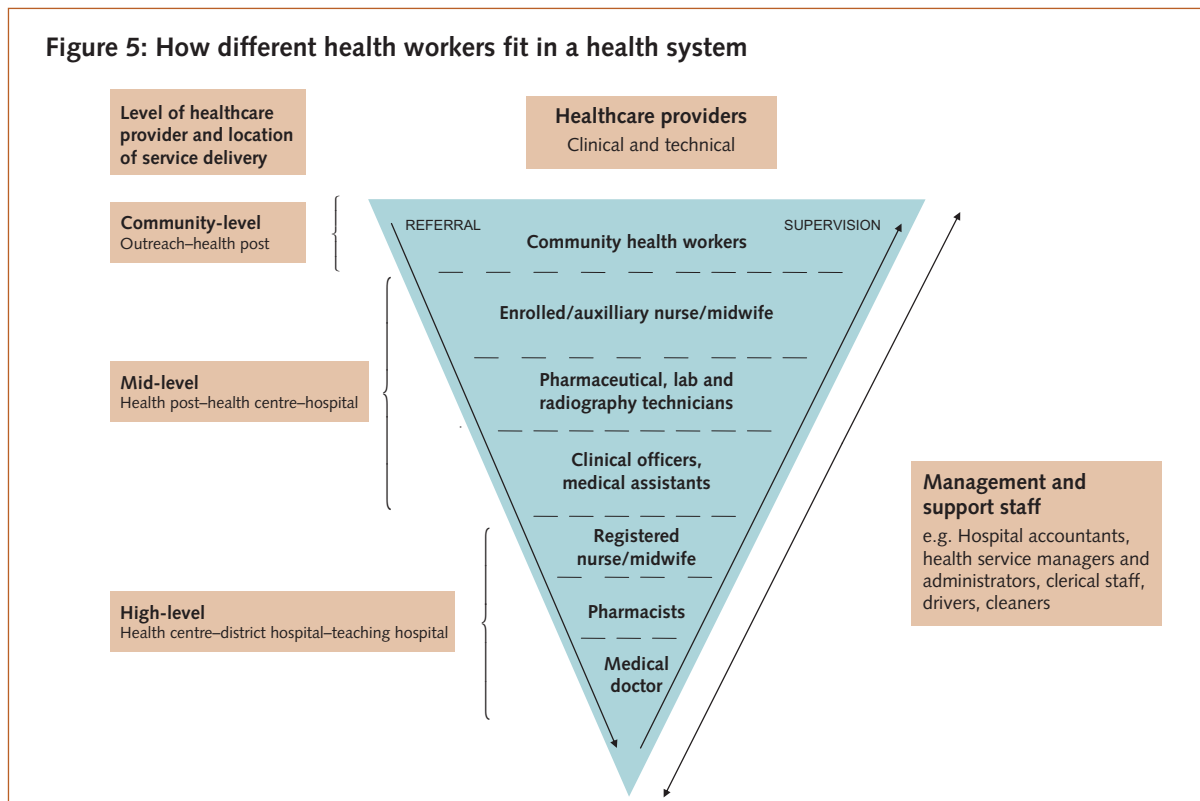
Figure 5: How different health workers fit in a health system

Level of healthcare provider and location of service delivery

Healthcare providers
Clinical and technical

Community-level
Outreach–health post

REFERRAL

SUPERVISION

Community health workers

Enrolled/auxilliary nurse/midwife

Mid-level
Health post–health centre–hospital

Pharmaceutical, lab and radiography technicians

Clinical officers, medical assistants

Management and support staff
e.g. Hospital accountants, health service managers and administrators, clerical staff, drivers, cleaners

Registered nurse/midwife

High-level
Health centre–district hospital–teaching hospital

Pharmacists

Medical doctor